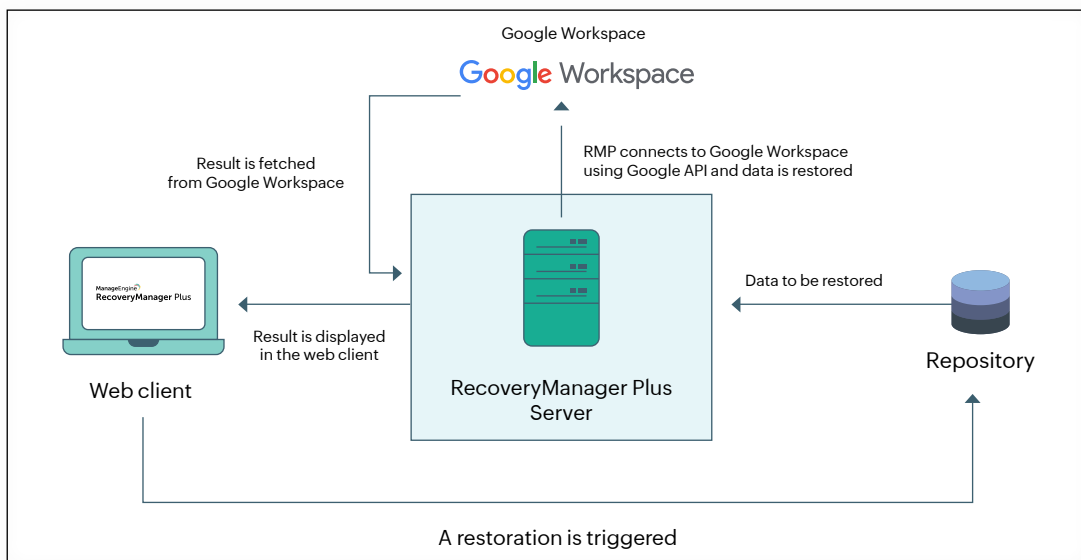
Google Workspace

Google Workspace

Result is fetched from Google Workspace

RMP connects to Google Workspace using Google API and data is restored

ManageEngine
RecoveryManager Plus

Result is displayed in the web client

Web client

RecoveryManager Plus Server

Data to be restored

Repository

A restoration is triggered